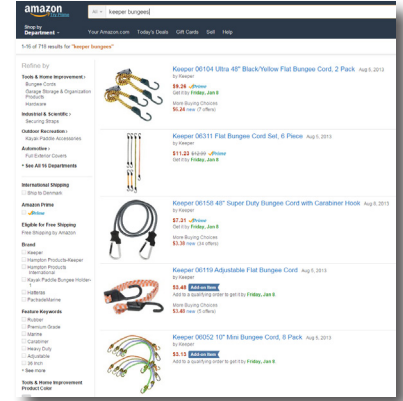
amazon

All | keeper bungees

Shop by Department | Your Amazon.com | Today's Deals | Gift Cards | Sell | Help

1-16 of 718 results for "keeper bungees"

Refine by

Tools & Home Improvement
Bungee Cords
Garage Storage & Organization Products
Hardware

Industrial & Scientific
Securing Straps

Outdoor Recreation
Kayak Paddle Accessories

Automotive
Full Exterior Covers

See All 15 Departments

International Shipping
Ship to Denmark

Amazon Prime
Prime

Eligible for Free Shipping
Free Shipping by Amazon

Brand
Keeper
Hampton Products-Keeper
Hampton Products International
Kayak Paddle Bungee Holder
Hallertal
PackedeMarine

Feature Keywords
Rubber
Premium Grade
Marine
Carabiner
Heavy Duty
Adjustable
36 inch
See more

Tools & Home Improvement Product Color

Keeper 06104 Ultra 48" Black/Yellow Flat Bungee Cord, 2 Pack Aug 6, 2013
by Keeper
$9.28 Prime
Get it by Friday, Jan 8
More Buying Choices
$6.24 new (7 offers)

Keeper 06311 Flat Bungee Cord Set, 6 Piece Aug 5, 2013
by Keeper
$11.23 $12.99 Prime
Get it by Friday, Jan 8

Keeper 06156 48" Super Duty Bungee Cord with Carabiner Hook Aug 5, 2013
by Keeper
$7.31 Prime
Get it by Friday, Jan 8
More Buying Choices
$3.30 new (34 offers)

Keeper 06119 Adjustable Flat Bungee Cord Aug 5, 2013
by Keeper
$3.48 Add-on Item
Add to a qualifying order to get it by Friday, Jan 8
More Buying Choices
$3.48 new (5 offers)

Keeper 06052 10" Mini Bungee Cord, 8 Pack Aug 5, 2013
by Keeper
$3.13 Add-on Item
Add to a qualifying order to get it by Friday, Jan 8
More Buying Choices